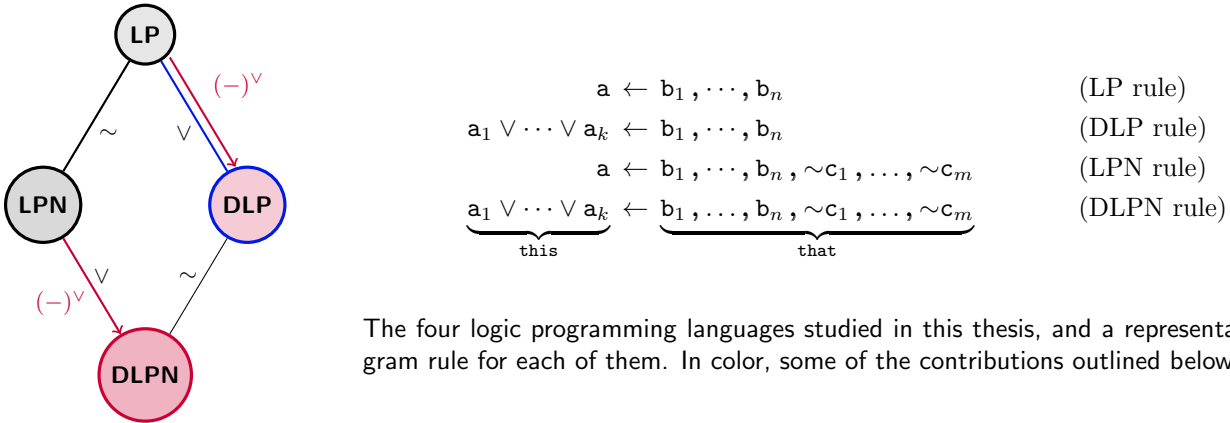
LP

$(-)^\vee$

$\sim$

$\vee$

LPN

DLP

$\vee$

$(-)^\vee$

$\sim$

DLPN

$\mathtt{a} \leftarrow \mathtt{b}_1, \cdots, \mathtt{b}_n$ (LP rule)

$\mathtt{a}_1 \vee \cdots \vee \mathtt{a}_k \leftarrow \mathtt{b}_1, \cdots, \mathtt{b}_n$ (DLP rule)

$\mathtt{a} \leftarrow \mathtt{b}_1, \cdots, \mathtt{b}_n, \sim\mathtt{c}_1, \ldots, \sim\mathtt{c}_m$ (LPN rule)

$\underbrace{\mathtt{a}_1 \vee \cdots \vee \mathtt{a}_k}_{\mathtt{this}} \leftarrow \underbrace{\mathtt{b}_1, \ldots, \mathtt{b}_n, \sim\mathtt{c}_1, \ldots, \sim\mathtt{c}_m}_{\mathtt{that}}$ (DLPN rule)

The four logic programming languages studied in this thesis, and a representa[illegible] gram rule for each of them. In color, some of the contributions outlined below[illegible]